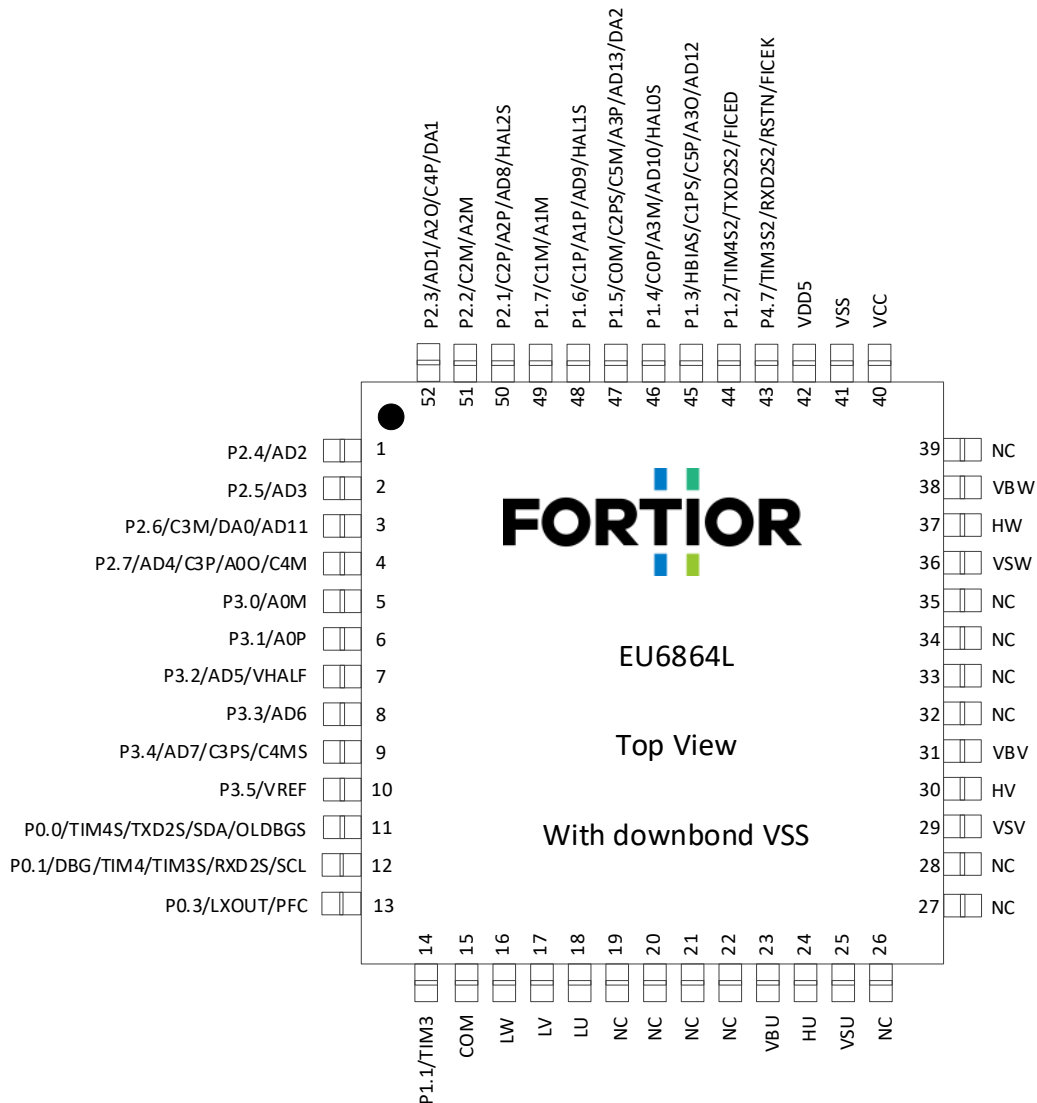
P2.3/AD1/A2O/C4P/DA1
P2.2/C2M/A2M
P2.1/C2P/A2P/AD8/HAL2S
P1.7/C1M/A1M
P1.6/C1P/A1P/AD9/HAL1S
P1.5/C0M/C2PS/C5M/A3P/AD13/DA2
P1.4/C0P/A3M/AD10/HAL0S
P1.3/HBIAS/C1PS/C5P/A3O/AD12
P1.2/TIM4S2/TXD2S2/FICED
P4.7/TIM3S2/RXD2S2/RSTN/FICEK
VDD5
VSS
VCC

52 51 50 49 48 47 46 45 44 43 42 41 40

P2.4/AD2 1
P2.5/AD3 2
P2.6/C3M/DA0/AD11 3
P2.7/AD4/C3P/A0O/C4M 4
P3.0/A0M 5
P3.1/A0P 6
P3.2/AD5/VHALF 7
P3.3/AD6 8
P3.4/AD7/C3PS/C4MS 9
P3.5/VREF 10
P0.0/TIM4S/TXD2S/SDA/OLDBGS 11
P0.1/DBG/TIM4/TIM3S/RXD2S/SCL 12
P0.3/LXOUT/PFC 13

FORTIOR

EU6864L

Top View

With downbond VSS

39 NC
38 VBW
37 HW
36 VSW
35 NC
34 NC
33 NC
32 NC
31 VBV
30 HV
29 VSV
28 NC
27 NC

14 15 16 17 18 19 20 21 22 23 24 25 26

P1.1/TIM3
COM
LW
LV
LU
NC
NC
NC
NC
VBU
HU
VSU
NC